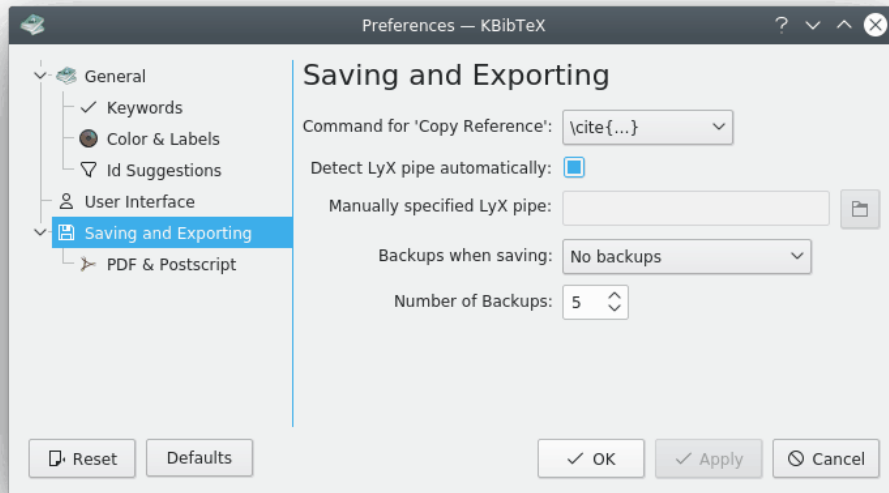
Preferences — KBibTeX

General
Keywords
Color & Labels
Id Suggestions
User Interface
Saving and Exporting
PDF & Postscript

Saving and Exporting

Command for 'Copy Reference': \cite{...}
Detect LyX pipe automatically:
Manually specified LyX pipe:
Backups when saving: No backups
Number of Backups: 5

Reset
Defaults
OK
Apply
Cancel